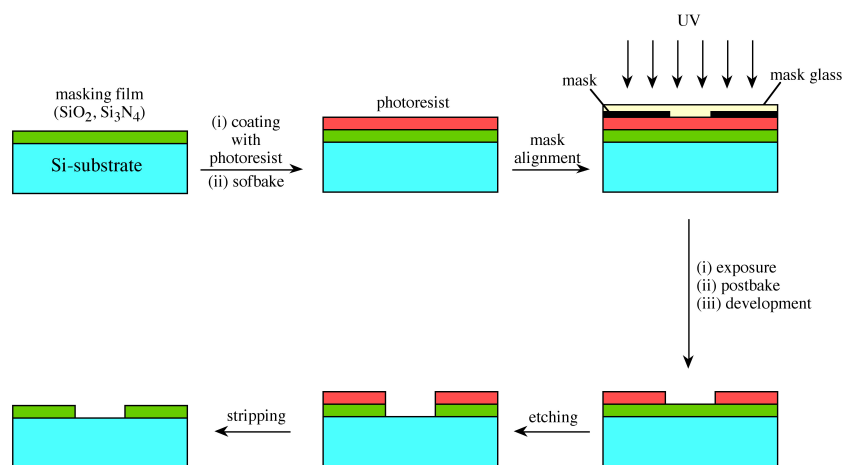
masking film
($SiO_2$, $Si_3N_4$)

Si-substrate

(i) coating with photoresist

(ii) sofbake

photoresist

mask alignment

UV

mask

mask glass

(i) exposure
(ii) postbake
(iii) development

etching

stripping